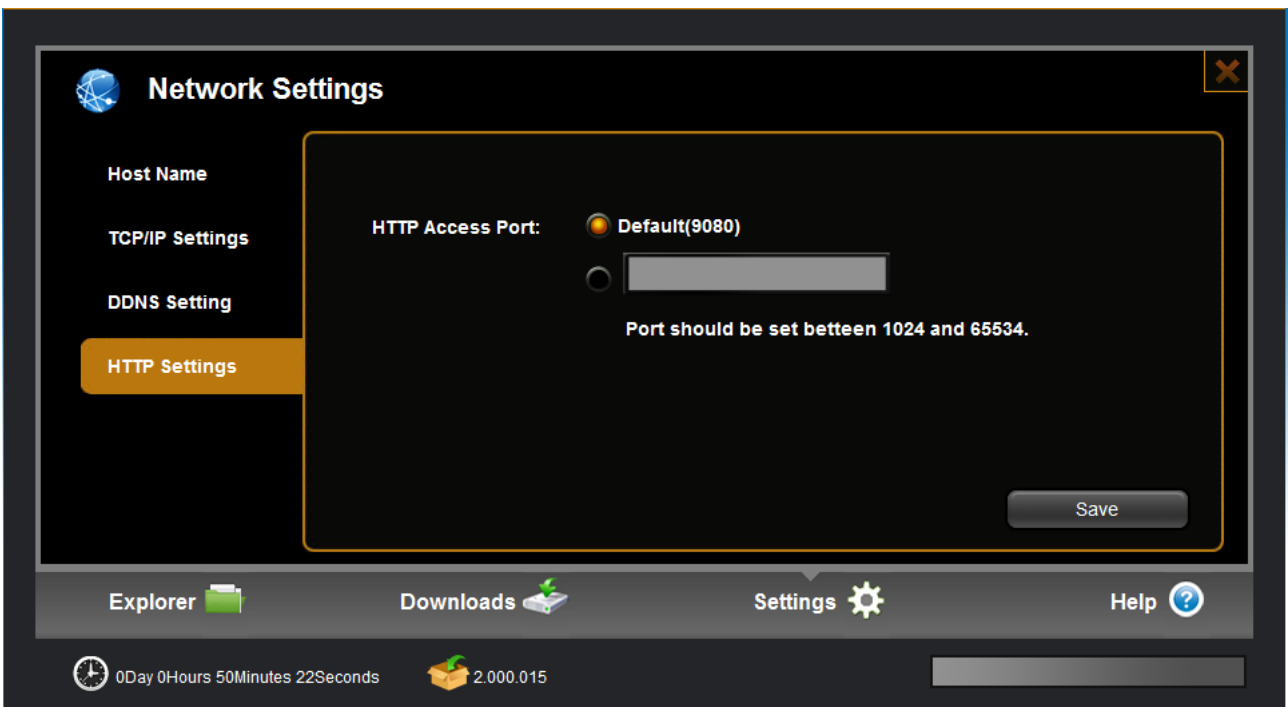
Network Settings

Host Name

TCP/IP Settings

DDNS Setting

HTTP Settings

HTTP Access Port:

Default(9080)

Port should be set betteen 1024 and 65534.

Save

Explorer

Downloads

Settings

Help

0Day 0Hours 50Minutes 22Seconds

2.000.015